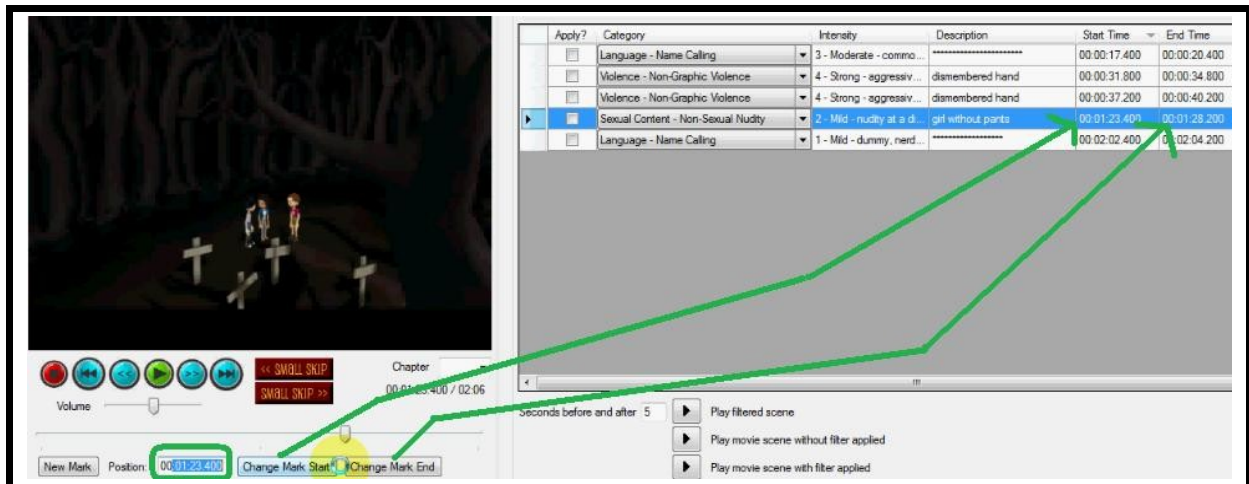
| | Apply? | Category | Intensity | Description | Start Time | End Time |
|---|---|---|---|---|---|---|
| | | Language - Name Calling | 3 - Moderate - commo... | ************************ | 00:00:17.400 | 00:00:20.400 |
| | | Violence - Non-Graphic Violence | 4 - Strong - aggressiv... | dismembered hand | 00:00:31.800 | 00:00:34.800 |
| | | Violence - Non-Graphic Violence | 4 - Strong - aggressiv... | dismembered hand | 00:00:37.200 | 00:00:40.200 |
| ▸ | | Sexual Content - Non-Sexual Nudity | 2 - Mild - nudity at a di... | girl without pants | 00:01:23.400 | 00:01:28.200 |
| | | Language - Name Calling | 1 - Mild - dummy, nerd... | ****************** | 00:02:02.400 | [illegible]02:04.200 |

<< SMALL SKIP
SMALL SKIP >>

Chapter

00:01:23.400 / 02:06

Volume

New Mark Position: 00:01:23.400 Change Mark Start Change Mark End

Seconds before and after 5

Play filtered scene

Play movie scene without filter applied

Play movie scene with filter applied